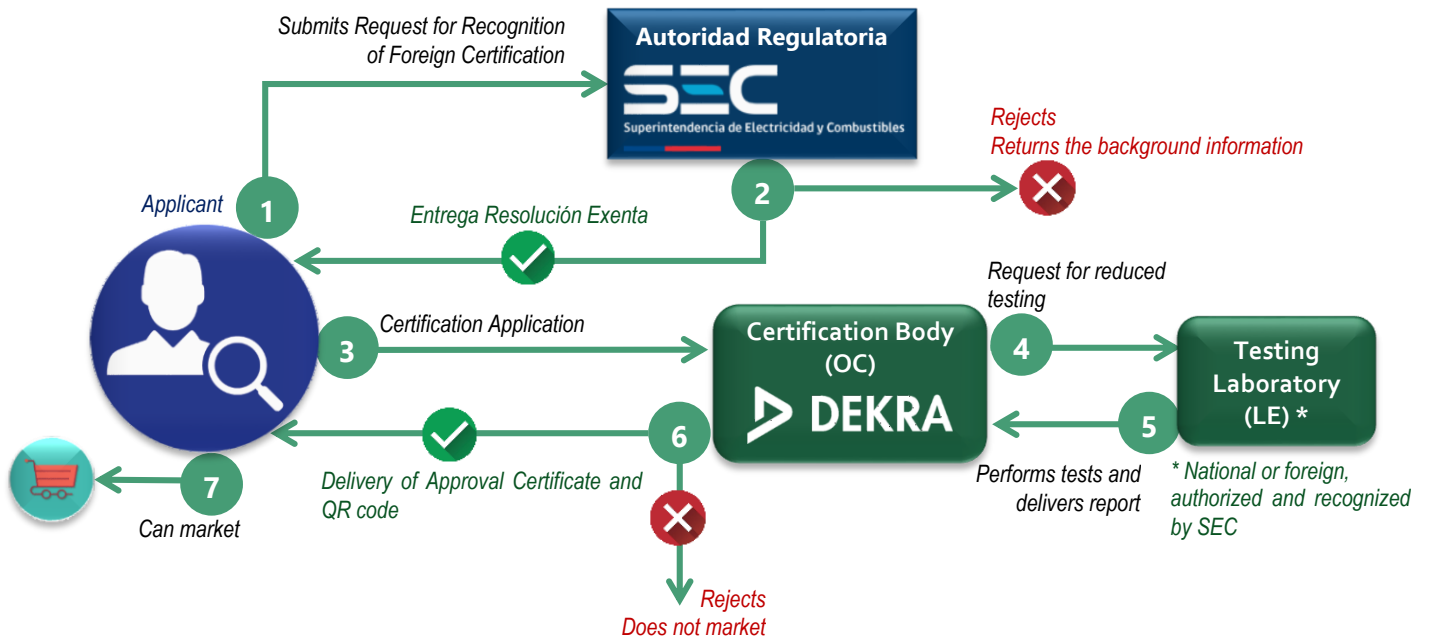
Submits Request for Recognition of Foreign Certification

Autoridad Regulatoria

SEC

Superintendencia de Electricidad y Combustibles

Rejects
Returns the background information

Applicant

1

2

Entrega Resolución Exenta

Request for reduced testing

Certification Application

3

Certification Body (OC)

DEKRA

4

Testing Laboratory (LE) *

5

6

Delivery of Approval Certificate and QR code

7

Can market

Performs tests and delivers report

* National or foreign, authorized and recognized by SEC

Rejects
Does not market